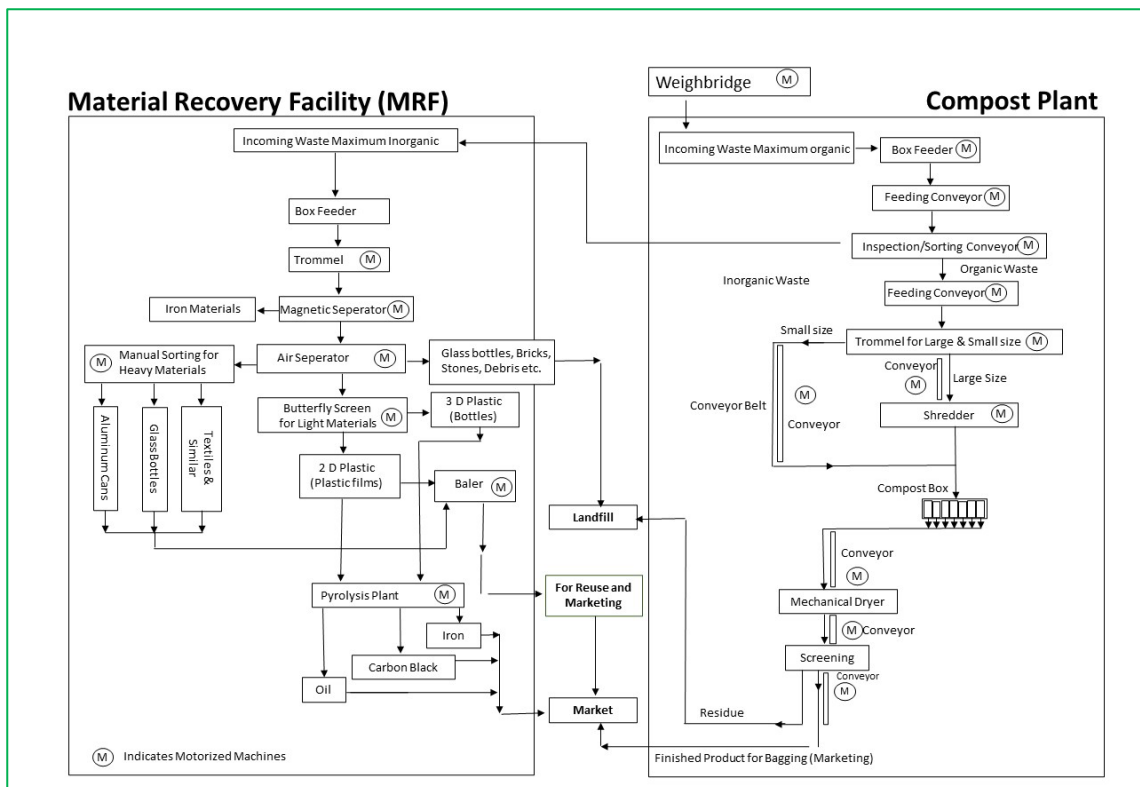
Weighbridge (M)

Material Recovery Facility (MRF)

Compost Plant

Incoming Waste Maximum Inorganic

Box Feeder

Trommel (M)

Iron Materials

Magnetic Seperator (M)

(M) Manual Sorting for Heavy Materials

Air Seperator (M)

Glass bottles, Bricks, Stones, Debris etc.

Aluminum Cans

Glass Bottles

Textiles & Similar

Butterfly Screen for Light Materials (M)

3 D Plastic (Bottles)

2 D Plastic (Plastic films)

Baler (M)

Landfill

For Reuse and Marketing

Pyrolysis Plant (M)

Iron

Carbon Black

Oil

Market

(M) Indicates Motorized Machines

Incoming Waste Maximum organic

Box Feeder (M)

Feeding Conveyor (M)

Inspection/Sorting Conveyor (M)

Organic Waste

Inorganic Waste

Feeding Conveyor (M)

Small size

Trommel for Large & Small size (M)

Conveyor (M)

Large Size

Conveyor Belt

(M) Conveyor

Shredder (M)

Compost Box

Conveyor

(M)

Mechanical Dryer

(M) Conveyor

Screening

Conveyor (M)

Residue

Finished Product for Bagging (Marketing)